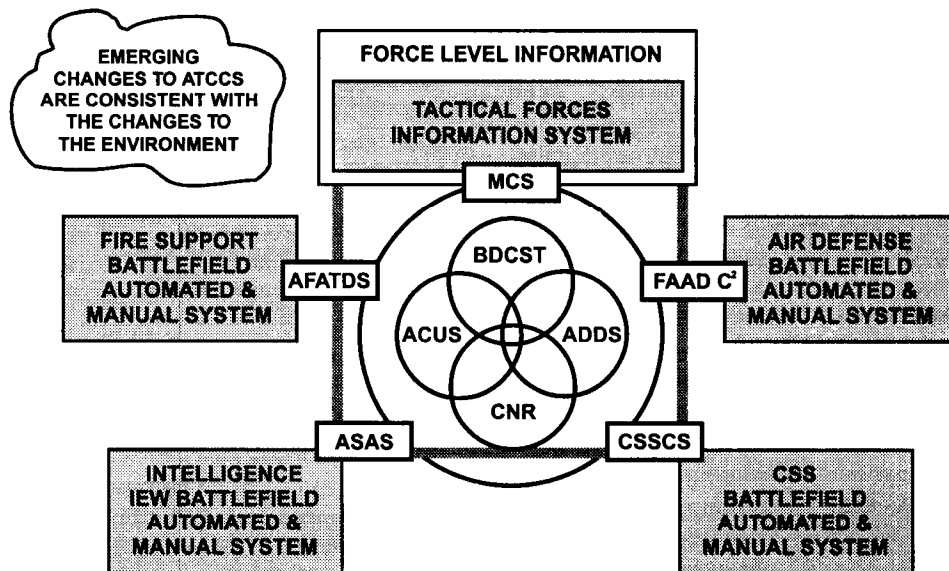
EMERGING CHANGES TO ATCCS ARE CONSISTENT WITH THE CHANGES TO THE ENVIRONMENT

FORCE LEVEL INFORMATION

TACTICAL FORCES INFORMATION SYSTEM

MCS

FIRE SUPPORT BATTLEFIELD AUTOMATED & MANUAL SYSTEM

AFATDS

BDCST

ACUS

ADDS

CNR

FAAD $C^2$

AIR DEFENSE BATTLEFIELD AUTOMATED & MANUAL SYSTEM

ASAS

CSSCS

INTELLIGENCE IEW BATTLEFIELD AUTOMATED & MANUAL SYSTEM

CSS BATTLEFIELD AUTOMATED & MANUAL SYSTEM